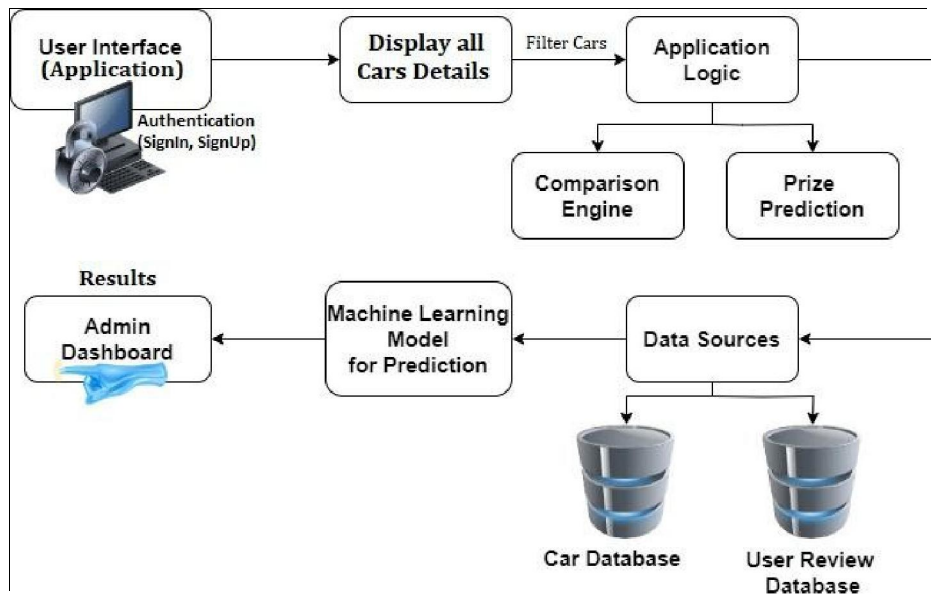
User Interface (Application)

Authentication (SignIn, SignUp)

Display all Cars Details

Filter Cars

Application Logic

Comparison Engine

Prize Prediction

Results

Admin Dashboard

Machine Learning Model for Prediction

Data Sources

Car Database

User Review Database